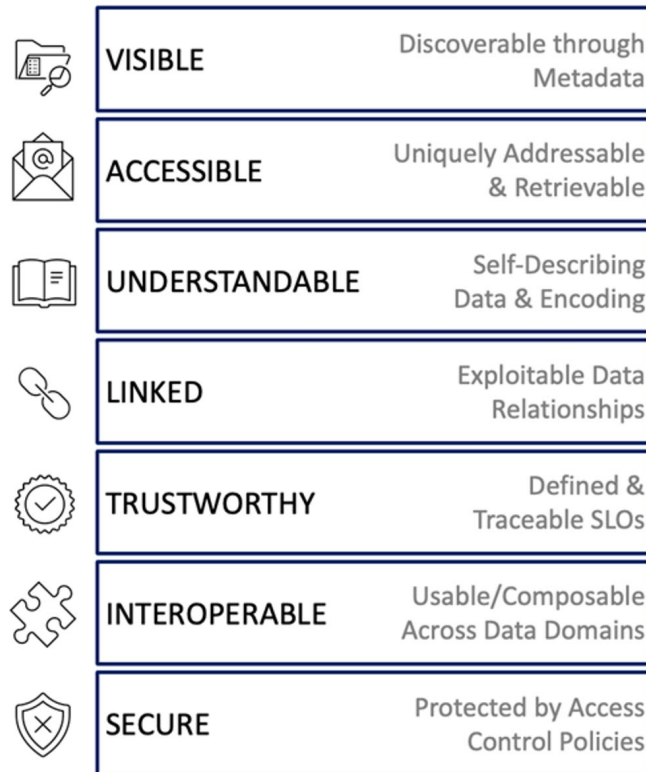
VISIBLE Discoverable through Metadata

ACCESSIBLE Uniquely Addressable & Retrievable

UNDERSTANDABLE Self-Describing Data & Encoding

LINKED Exploitable Data Relationships

TRUSTWORTHY Defined & Traceable SLOs

INTEROPERABLE Usable/Composable Across Data Domains

SECURE Protected by Access Control Policies